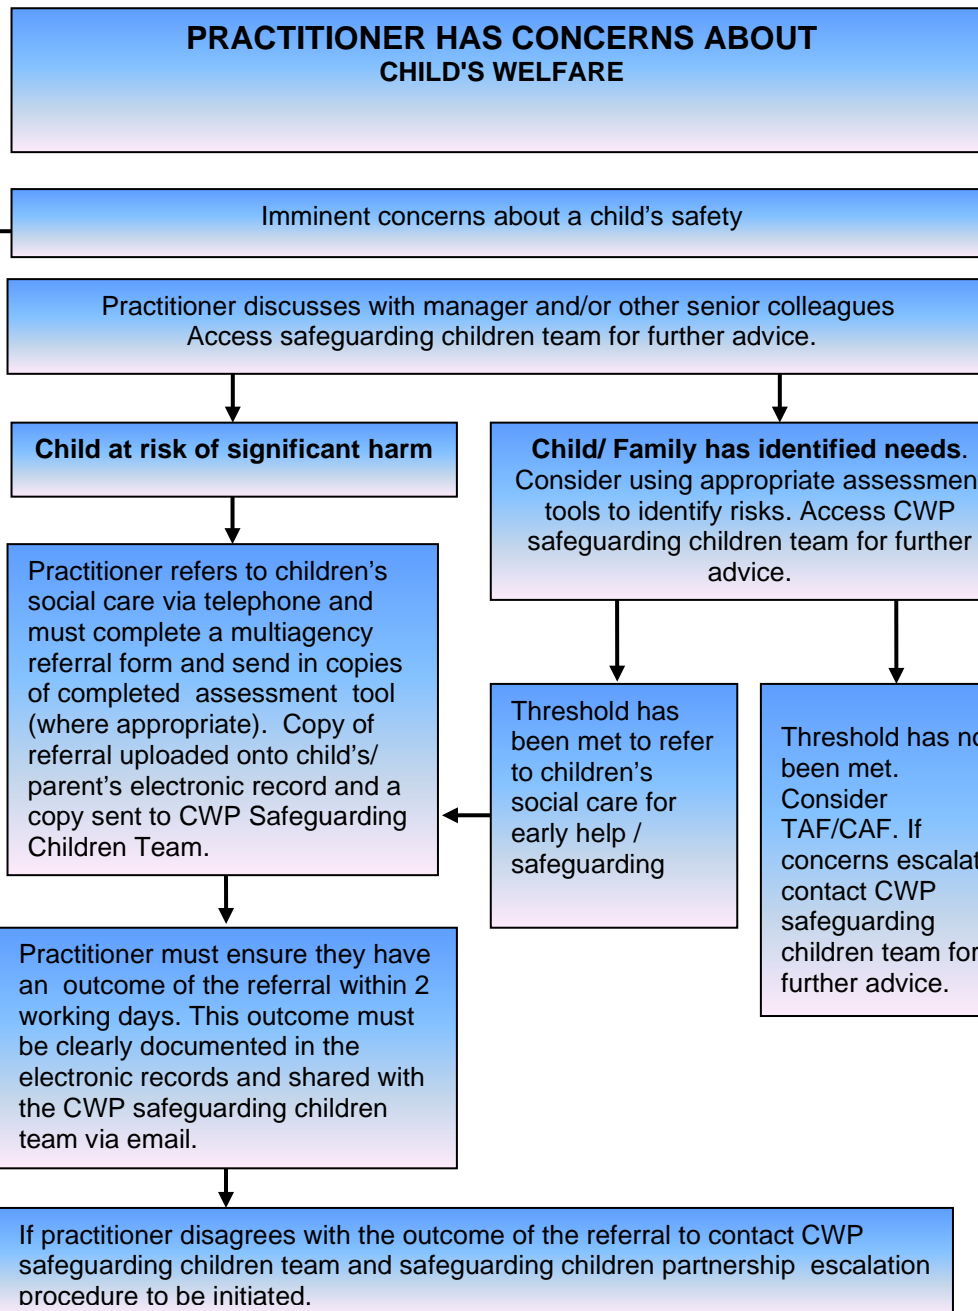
PRACTITIONER HAS CONCERNS ABOUT
CHILD'S WELFARE

Imminent concerns about a child's safety

Practitioner discusses with manager and/or other senior colleagues
Access safeguarding children team for further advice.

Child at risk of significant harm

Child/ Family has identified needs. Consider using appropriate assessmen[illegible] tools to identify risks. Access CWP safeguarding children team for further advice.

Practitioner refers to children's social care via telephone and must complete a multiagency referral form and send in copies of completed assessment tool (where appropriate). Copy of referral uploaded onto child's/ parent's electronic record and a copy sent to CWP Safeguarding Children Team.

Threshold has been met to refer to children's social care for early help / safeguarding

Threshold has n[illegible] been met. Consider TAF/CAF. If concerns escala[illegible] contact CWP safeguarding children team for further advice.

Practitioner must ensure they have an outcome of the referral within 2 working days. This outcome must be clearly documented in the electronic records and shared with the CWP safeguarding children team via email.

If practitioner disagrees with the outcome of the referral to contact CWP safeguarding children team and safeguarding children partnership escalation procedure to be initiated.